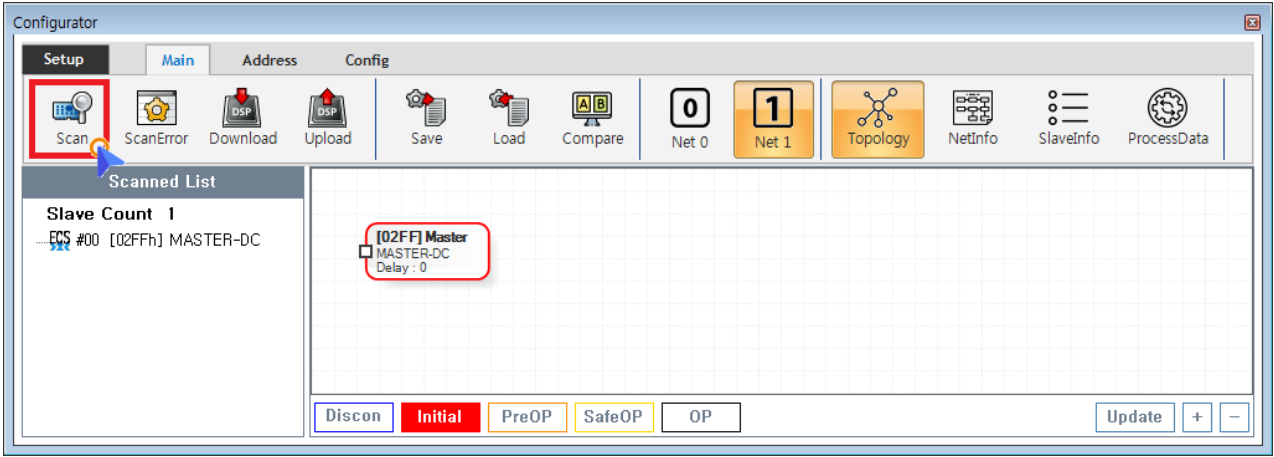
Configurator

Setup
Main
Address
Config

Scan
ScanError
DSP
Download
DSP
Upload
Save
Load
A B
Compare
0
Net 0
1
Net 1
Topology
NetInfo
SlaveInfo
ProcessData

Scanned List
Slave Count 1
ECS #00 [02FFh] MASTER-DC

[02FF] Master
MASTER-DC
Delay : 0

Discon
Initial
PreOP
SafeOP
OP
Update
+
−